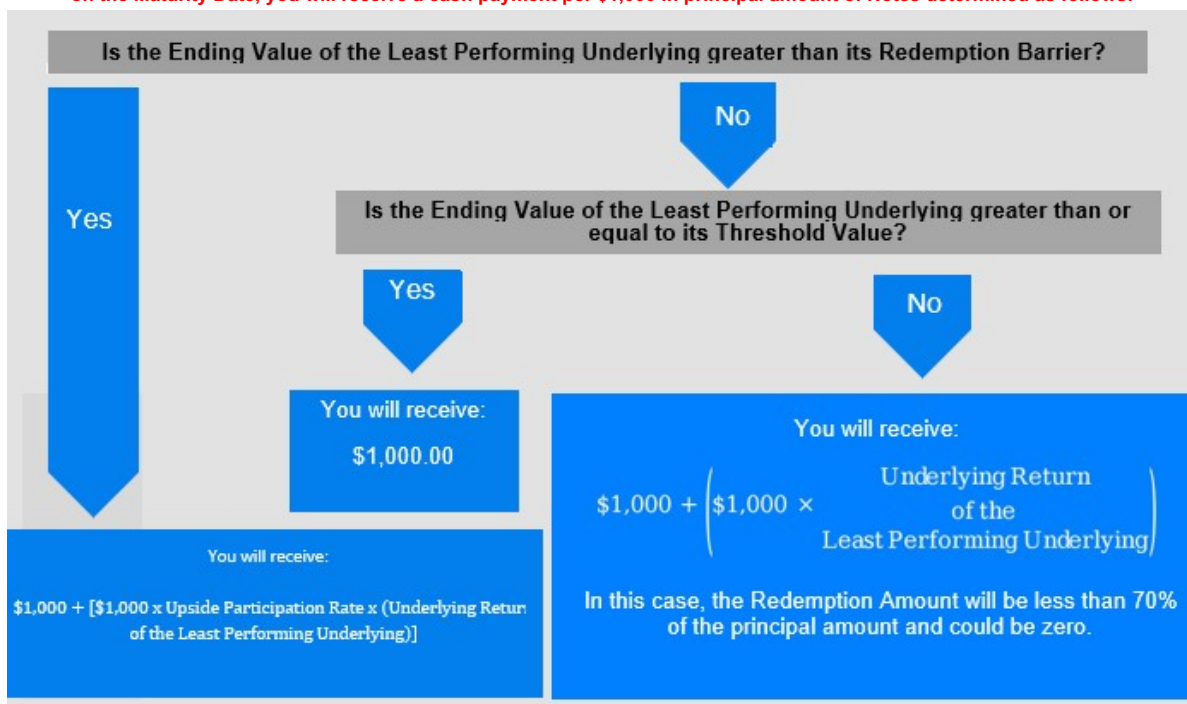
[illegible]

Is the Ending Value of the Least Performing Underlying greater than its Redemption Barrier?

Yes

No

Is the Ending Value of the Least Performing Underlying greater than or equal to its Threshold Value?

Yes

No

You will receive:

$1,000.00

You will receive:

$\$1,000 + \left(\$1,000 \times \text{Underlying Return of the Least Performing Underlying}\right)$

In this case, the Redemption Amount will be less than 70% of the principal amount and could be zero.

You will receive:

$1,000 + [$1,000 x Upside Participation Rate x (Underlying Retur of the Least Performing Underlying)]